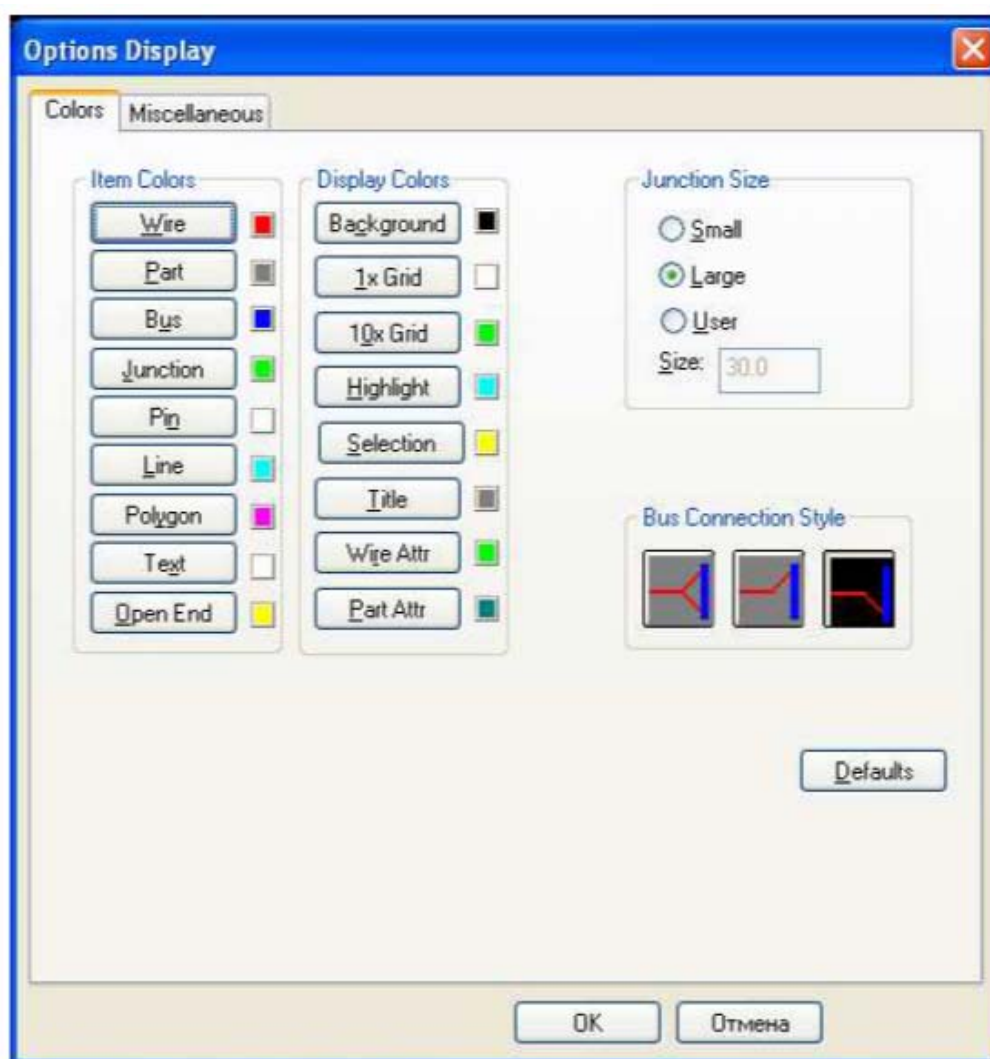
Options Display

Colors
Miscellaneous

Item Colors
Wire
Part
Bus
Junction
Pin
Line
Polygon
Text
Open End

Display Colors
Background
1x Grid
10x Grid
Highlight
Selection
Title
Wire Attr
Part Attr

Junction Size
Small
Large
User
Size: 30.0

Bus Connection Style

Defaults

OK
Отмена